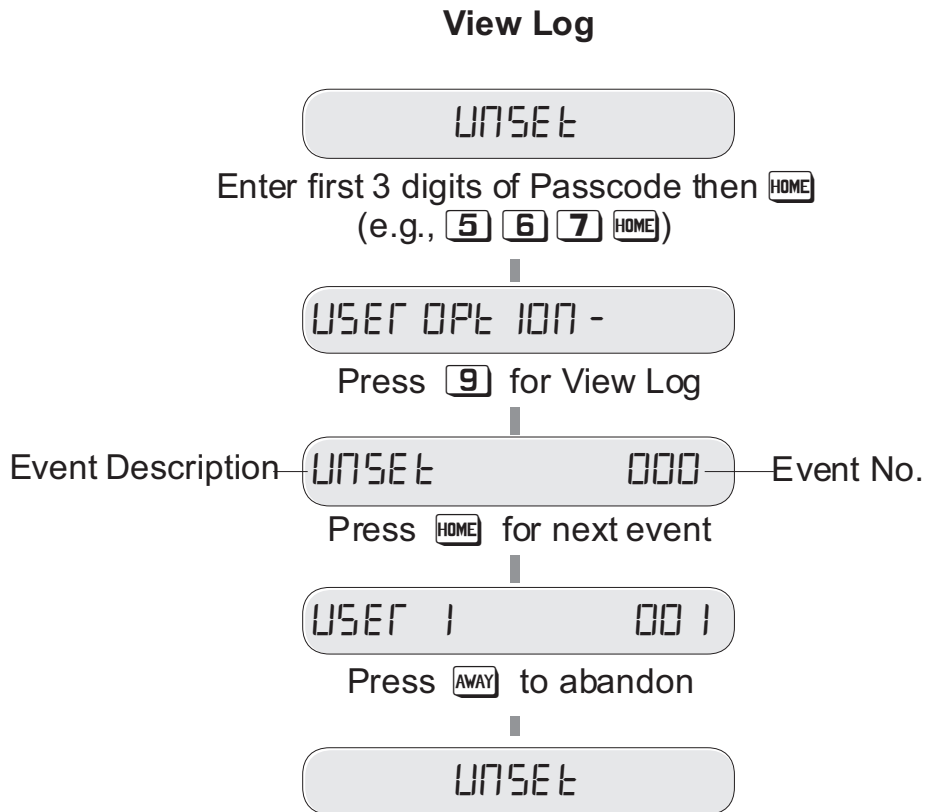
View Log

UNSET

Enter first 3 digits of Passcode then HOME (e.g., 5 6 7 HOME)

USER OPTION -

Press 9 for View Log

Event Description UNSET 000 Event No.

Press HOME for next event

USER 1 001

Press AWAY to abandon

UNSET